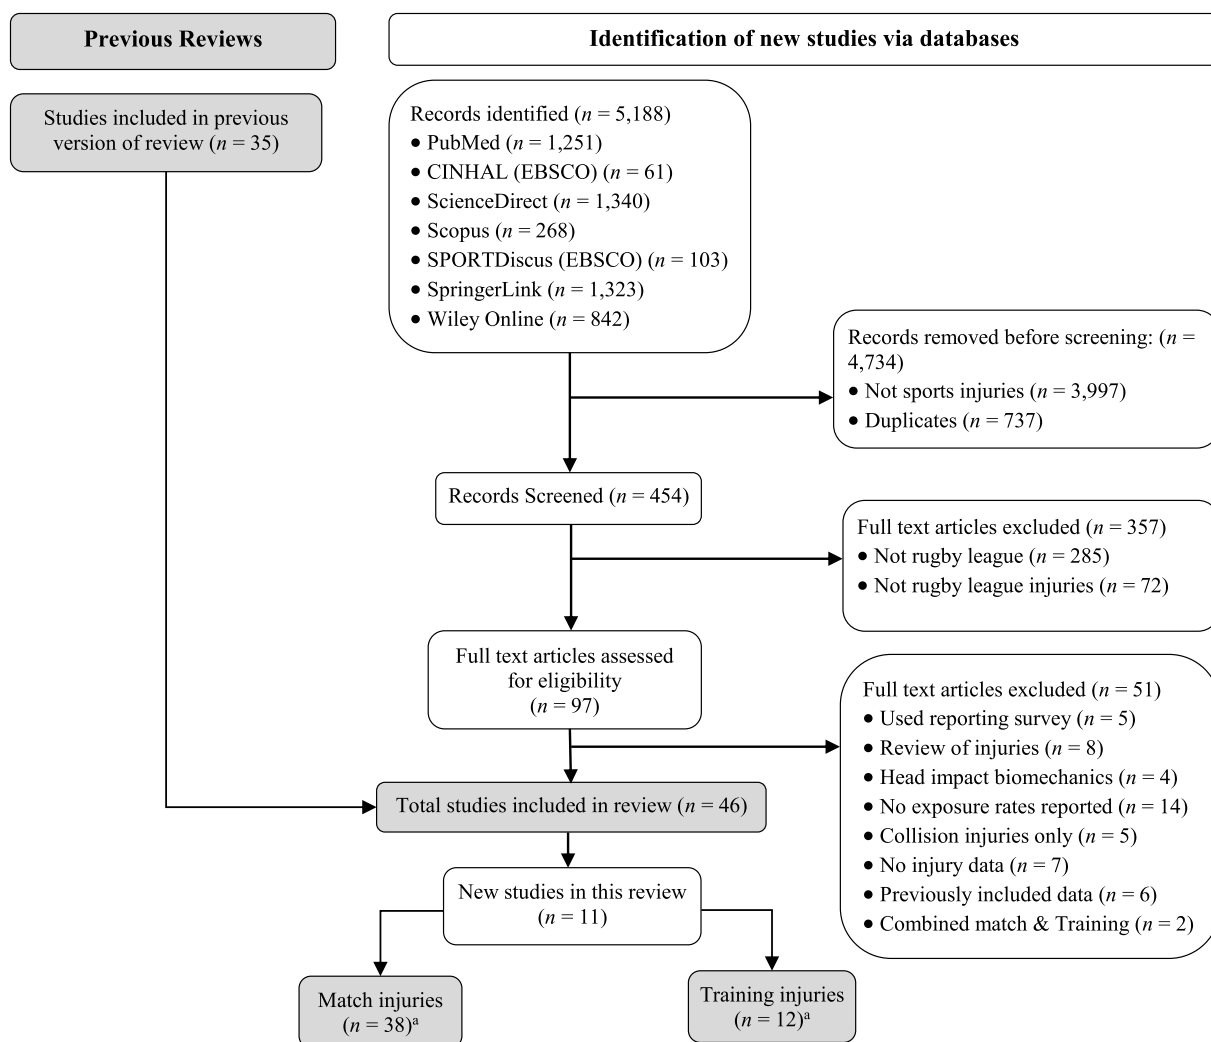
Previous Reviews

Identification of new studies via databases

Studies included in previous version of review ($n$ = 35)

Records identified ($n$ = 5,188)
• PubMed ($n$ = 1,251)
• CINHAL (EBSCO) ($n$ = 61)
• ScienceDirect ($n$ = 1,340)
• Scopus ($n$ = 268)
• SPORTDiscus (EBSCO) ($n$ = 103)
• SpringerLink ($n$ = 1,323)
• Wiley Online ($n$ = 842)

Records removed before screening: ($n$ = 4,734)
• Not sports injuries ($n$ = 3,997)
• Duplicates ($n$ = 737)

Records Screened ($n$ = 454)

Full text articles excluded ($n$ = 357)
• Not rugby league ($n$ = 285)
• Not rugby league injuries ($n$ = 72)

Full text articles assessed for eligibility ($n$ = 97)

Full text articles excluded ($n$ = 51)
• Used reporting survey ($n$ = 5)
• Review of injuries ($n$ = 8)
• Head impact biomechanics ($n$ = 4)
• No exposure rates reported ($n$ = 14)
• Collision injuries only ($n$ = 5)
• No injury data ($n$ = 7)
• Previously included data ($n$ = 6)
• Combined match & Training ($n$ = 2)

Total studies included in review ($n$ = 46)

New studies in this review ($n$ = 11)

Match injuries ($n$ = 38)$^a$

Training injuries ($n$ = 12)$^a$